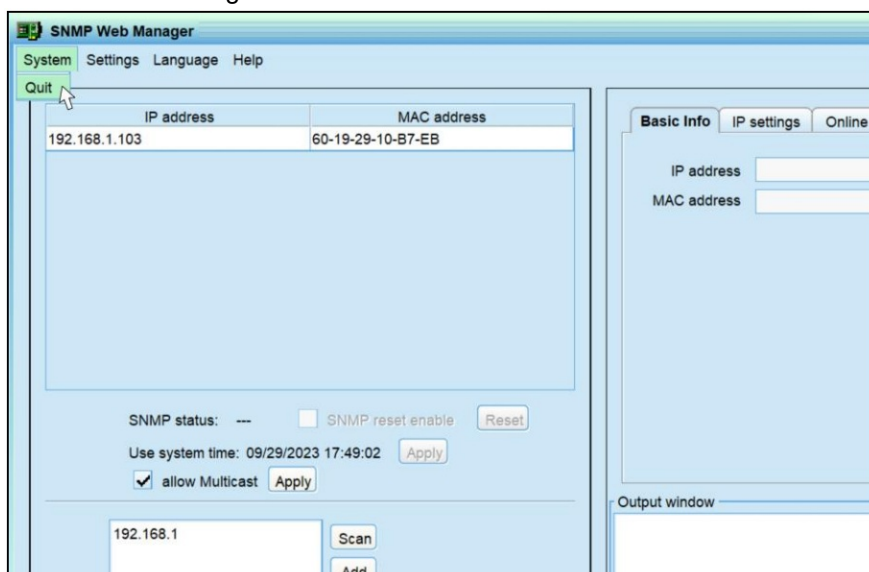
SNMP Web Manager

System Settings Language Help

Quit

| IP address | MAC address |
|---|---|
| 192.168.1.103 | 60-19-29-10-B7-EB |

SNMP status: ---

SNMP reset enable

Reset

Use system time: 09/29/2023 17:49:02

Apply

allow Multicast

Apply

192.168.1

Scan

Add

Basic Info

IP settings

Online

IP address

MAC address

Output window